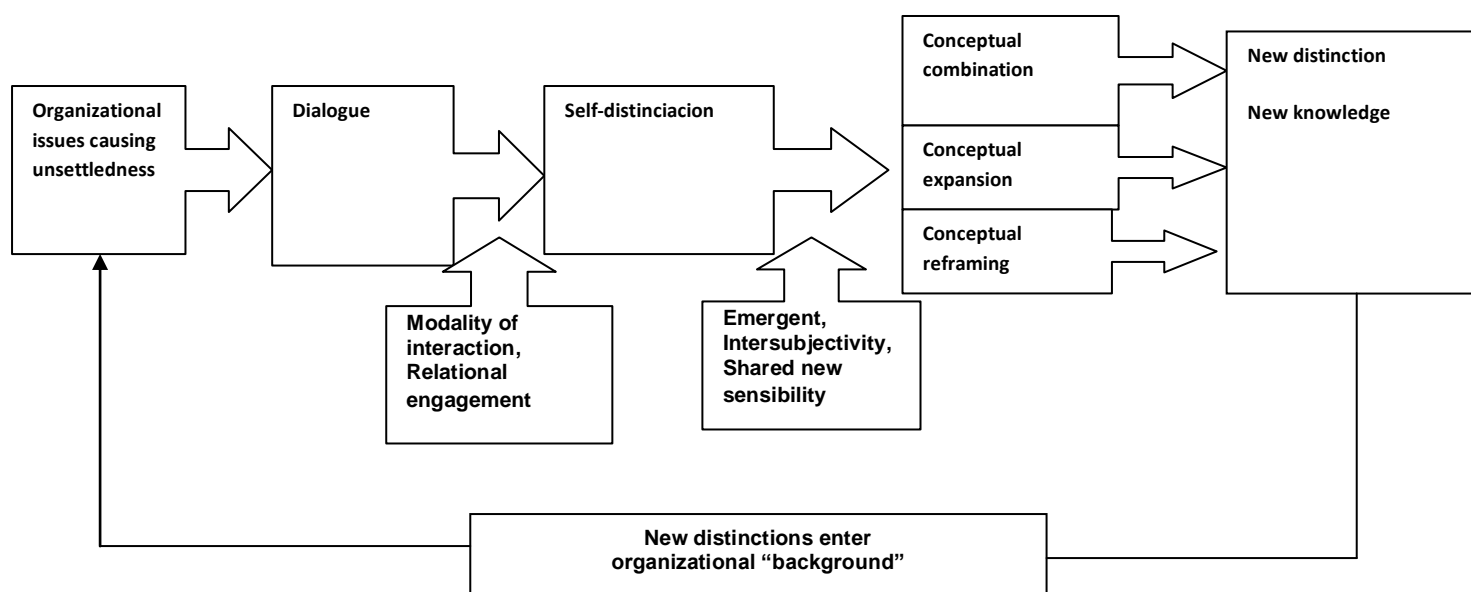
Organizational issues causing unsettledness

Dialogue

Self-distinciacion

Conceptual combination

Conceptual expansion

Conceptual reframing

New distinction

New knowledge

Modality of interaction, Relational engagement

Emergent, Intersubjectivity, Shared new sensibility

New distinctions enter organizational "background"